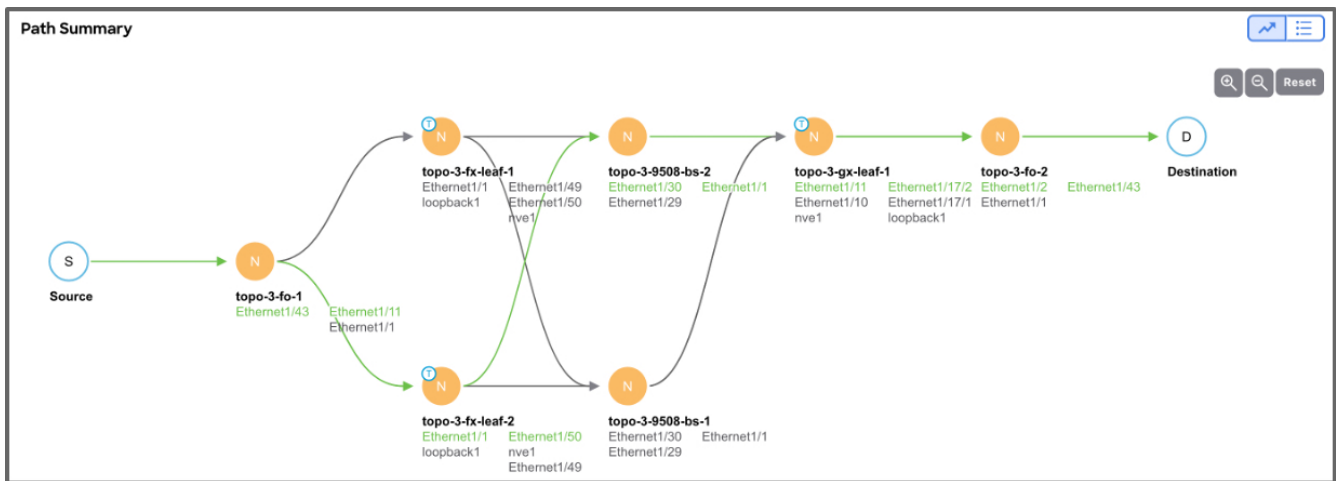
Path Summary

Reset

S
Source

N
topo-3-fo-1
Ethernet1/43
Ethernet1/11
Ethernet1/1

T
N
topo-3-fx-leaf-1
Ethernet1/1
loopback1
Ethernet1/49
Ethernet1/50
nve1

T
N
topo-3-fx-leaf-2
Ethernet1/1
loopback1
Ethernet1/50
nve1
Ethernet1/49

N
topo-3-9508-bs-2
Ethernet1/30
Ethernet1/29
Ethernet1/1

N
topo-3-9508-bs-1
Ethernet1/30
Ethernet1/29
Ethernet1/1

T
N
topo-3-gx-leaf-1
Ethernet1/11
Ethernet1/10
nve1
Ethernet1/17/2
Ethernet1/17/1
loopback1

N
topo-3-fo-2
Ethernet1/2
Ethernet1/1
Ethernet1/43

D
Destination